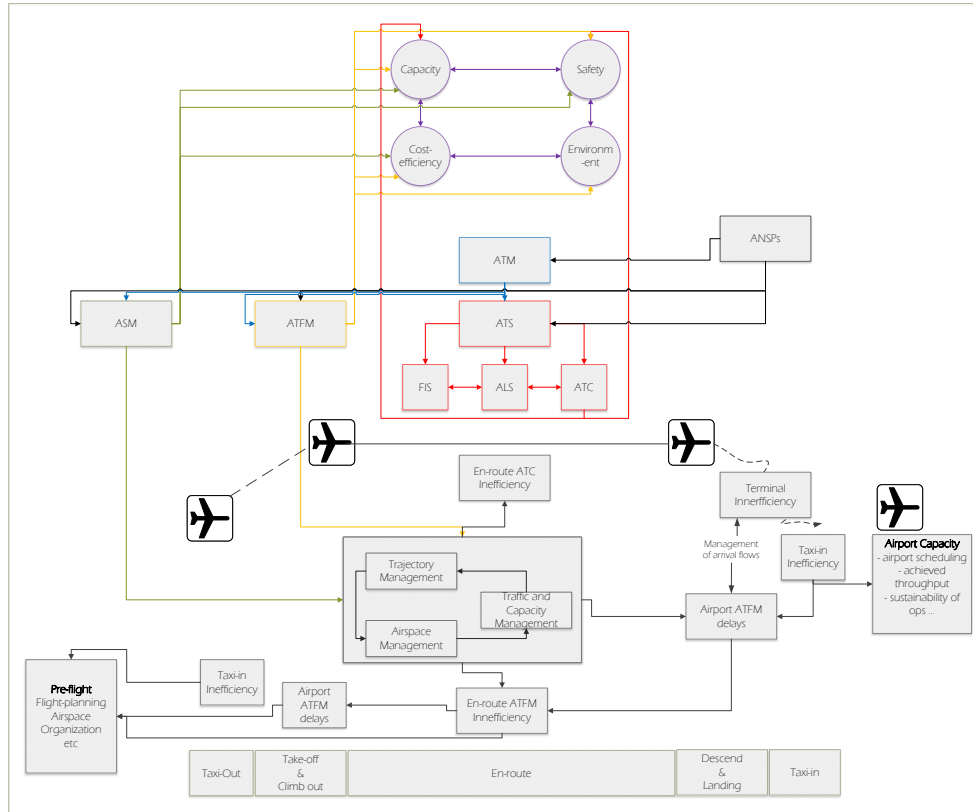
Capacity

Safety

Cost-efficiency

Environm-ent

ANSPs

ATM

ASM

ATFM

ATS

FIS

ALS

ATC

En-route ATC Inefficiency

Terminal Innerfficiency

Management of arrival flows

Taxi-in Inefficiency

Airport Capacity
- airport scheduling
- achieved throughput
- sustainability of ops ...

Trajectory Management

Traffic and Capacity Management

Airspace Management

Airport ATFM delays

Pre-flight
Flight-planning
Airspace Organization
etc

Taxi-in Inefficiency

Airport ATFM delays

En-route ATFM Innefficiency

Taxi-Out

Take-off & Climb out

En-route

Descend & Landing

Taxi-in